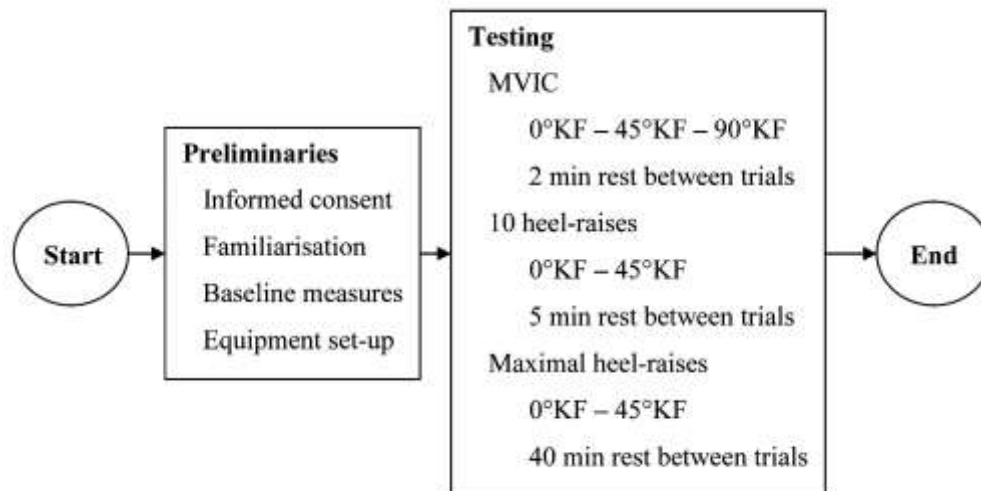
Start

Preliminaries
Informed consent
Familiarisation
Baseline measures
Equipment set-up

Testing
MVIC
0°KF – 45°KF – 90°KF
2 min rest between trials
10 heel-raises
0°KF – 45°KF
5 min rest between trials
Maximal heel-raises
0°KF – 45°KF
40 min rest between trials

End